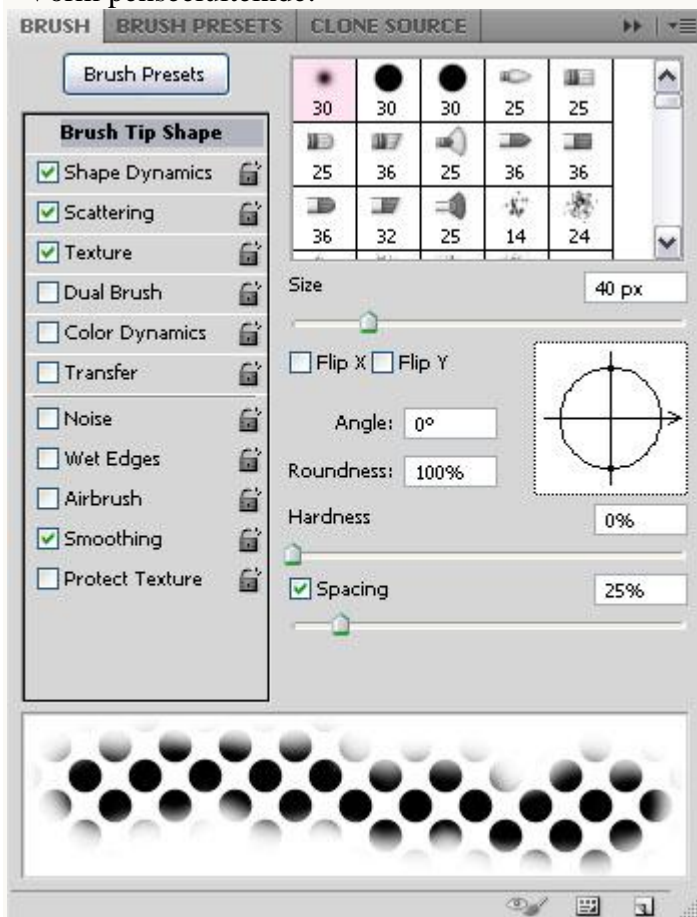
BRUSH BRUSH PRESETS CLONE SOURCE

Brush Presets

Brush Tip Shape
Shape Dynamics
Scattering
Texture
Dual Brush
Color Dynamics
Transfer
Noise
Wet Edges
Airbrush
Smoothing
Protect Texture

| 30 | 30 | 30 | 25 | 25 |
|---|---|---|---|---|
| 25 | 36 | 25 | 36 | 36 |
| 36 | 32 | 25 | 14 | 24 |

Size 40 px

Flip X Flip Y

Angle: 0°
Roundness: 100%
Hardness 0%
Spacing 25%